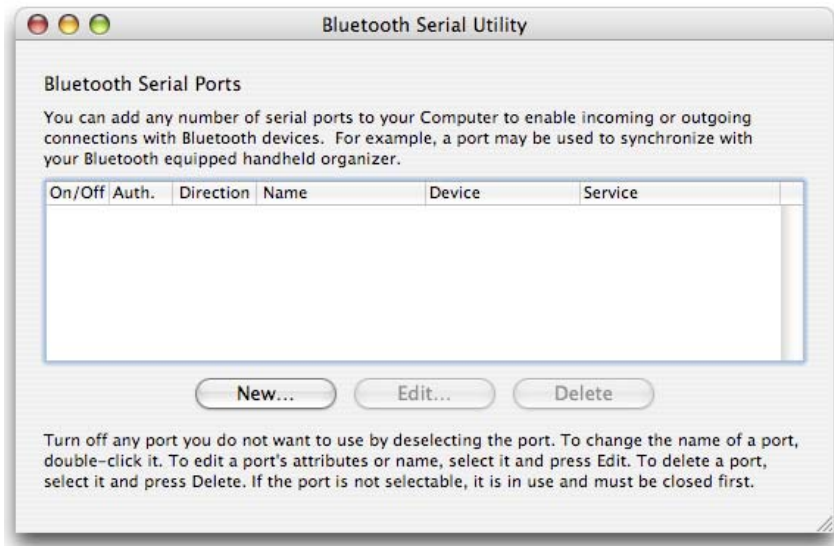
Bluetooth Serial Utility

Bluetooth Serial Ports

You can add any number of serial ports to your Computer to enable incoming or outgoing connections with Bluetooth devices. For example, a port may be used to synchronize with your Bluetooth equipped handheld organizer.

| On/Off | Auth. | Direction | Name | Device | Service |
|---|---|---|---|---|---|

New... Edit... Delete

Turn off any port you do not want to use by deselecting the port. To change the name of a port, double-click it. To edit a port's attributes or name, select it and press Edit. To delete a port, select it and press Delete. If the port is not selectable, it is in use and must be closed first.